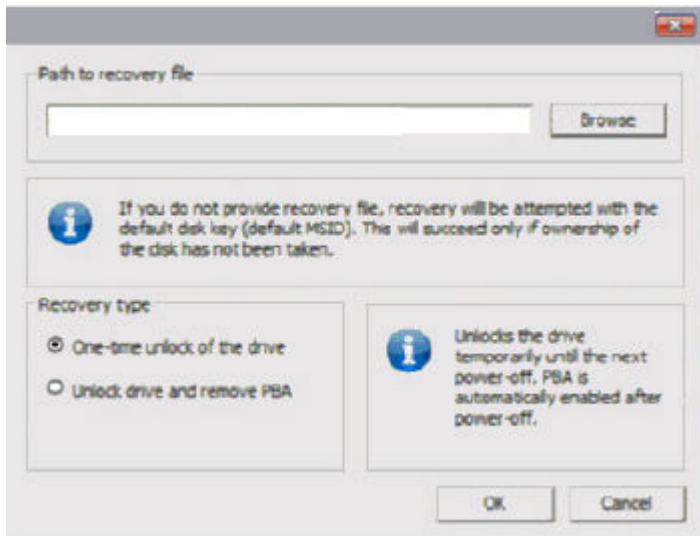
Path to recovery file

Browse

If you do not provide recovery file, recovery will be attempted with the default disk key (default MSID). This will succeed only if ownership of the disk has not been taken.

Recovery type

One-time unlock of the drive

Unlock drive and remove PBA

Unlocks the drive temporarily until the next power-off. PBA is automatically enabled after power-off.

OK

Cancel